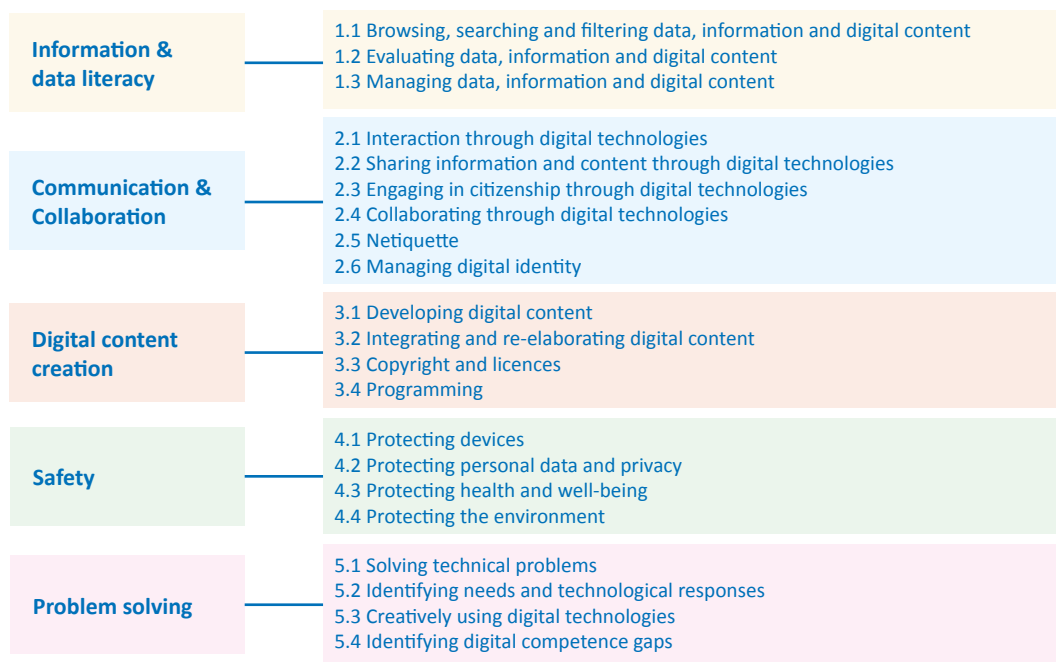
Information & data literacy

1.1 Browsing, searching and filtering data, information and digital content
1.2 Evaluating data, information and digital content
1.3 Managing data, information and digital content

Communication & Collaboration

2.1 Interaction through digital technologies
2.2 Sharing information and content through digital technologies
2.3 Engaging in citizenship through digital technologies
2.4 Collaborating through digital technologies
2.5 Netiquette
2.6 Managing digital identity

Digital content creation

3.1 Developing digital content
3.2 Integrating and re-elaborating digital content
3.3 Copyright and licences
3.4 Programming

Safety

4.1 Protecting devices
4.2 Protecting personal data and privacy
4.3 Protecting health and well-being
4.4 Protecting the environment

Problem solving

5.1 Solving technical problems
5.2 Identifying needs and technological responses
5.3 Creatively using digital technologies
5.4 Identifying digital competence gaps